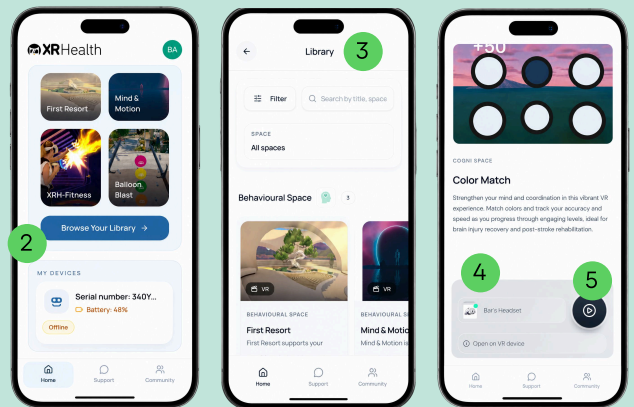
XRHealth

BA

First Resort

Mind & Motion

XRH-Fitness

Balloon Blast

Browse Your Library →

2

MY DEVICES

Serial number: 340Y...

Battery: 48%

Offline

Home

Support

Community

Library

3

Filter

Search by title, space

SPACE

All spaces

Behavioural Space

3

VR

VR

BEHAVIOURAL SPACE

First Resort

First Resort supports your

BEHAVIOURAL SPACE

Mind & Motio

Mind & Motion is

Home

Support

Community

+50

COGNI SPACE

Color Match

Strengthen your mind and coordination in this vibrant VR experience. Match colors and track your accuracy and speed as you progress through engaging levels. Ideal for brain injury recovery and post-stroke rehabilitation.

4

5

Bar's Headset

Open on VR device

Home

Support

Community